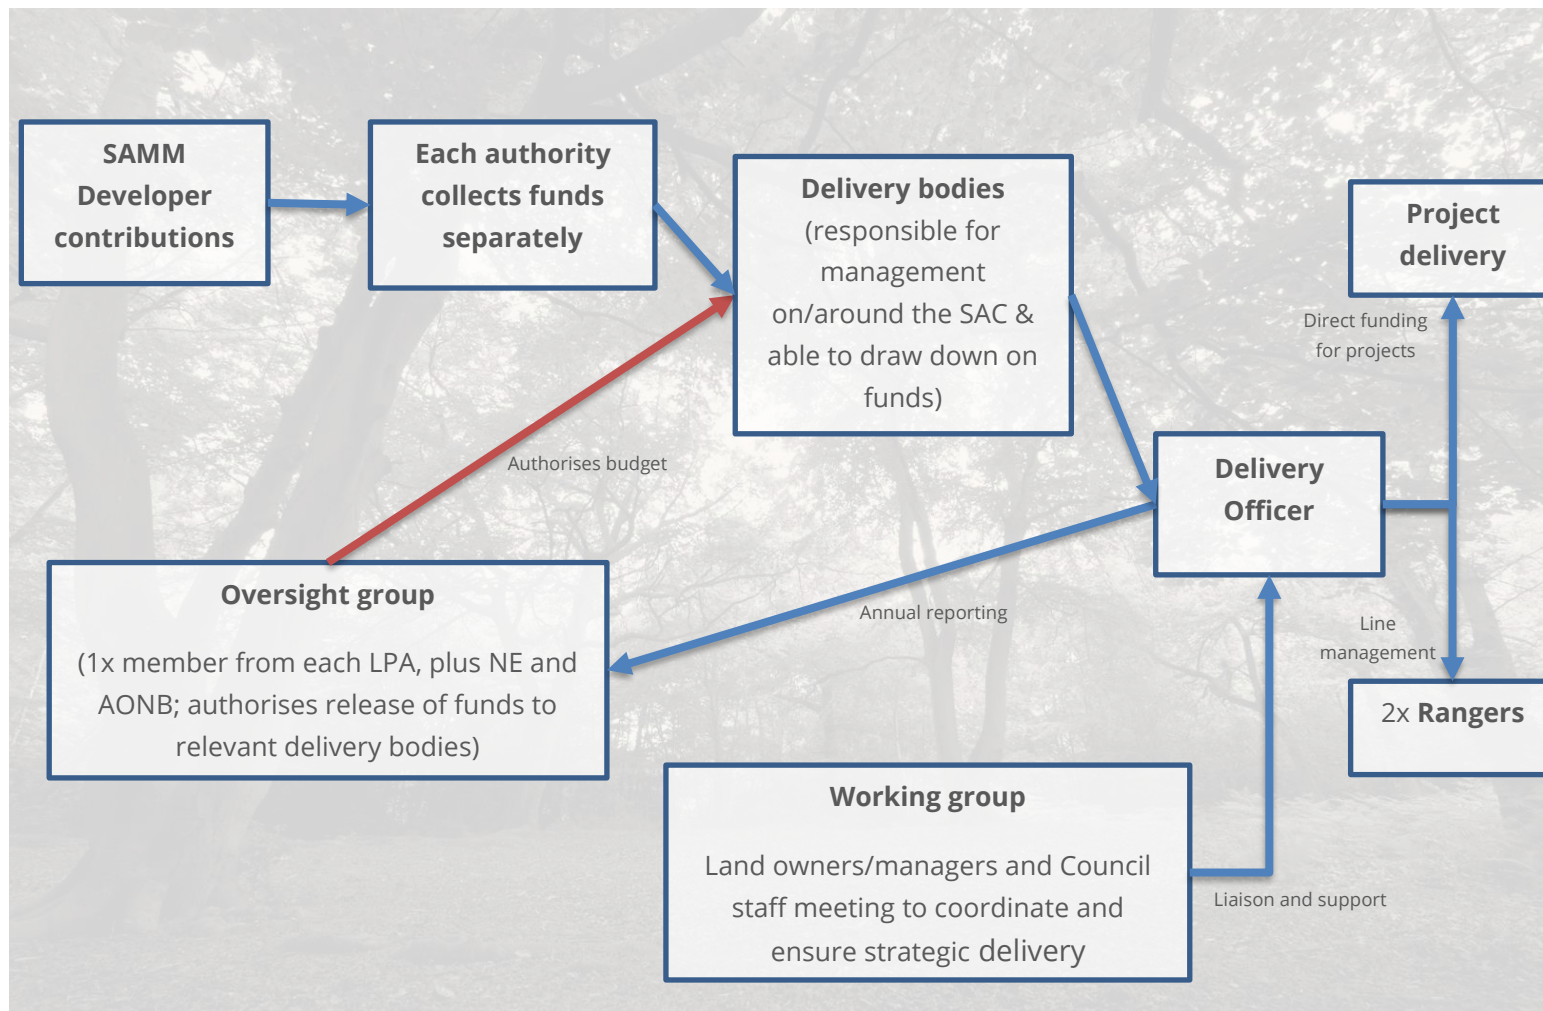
SAMM Developer contributions

Each authority collects funds separately

Delivery bodies (responsible for management on/around the SAC & able to draw down on funds)

Project delivery

Direct funding for projects

Authorises budget

Delivery Officer

Oversight group

(1x member from each LPA, plus NE and AONB; authorises release of funds to relevant delivery bodies)

Annual reporting

Line management

2x Rangers

Working group

Land owners/managers and Council staff meeting to coordinate and ensure strategic delivery

Liaison and support